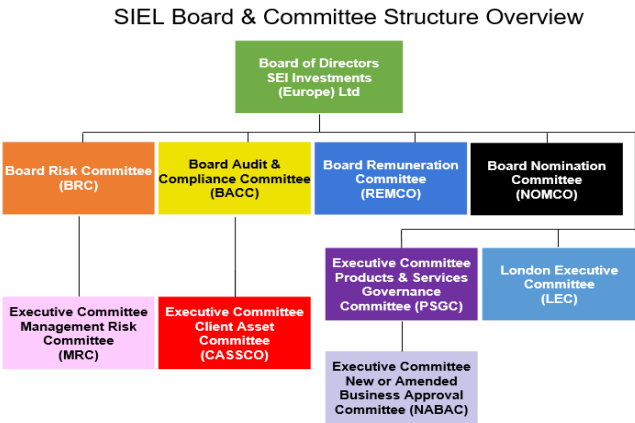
SIEL Board & Committee Structure Overview

Board of Directors SEI Investments (Europe) Ltd

Board Risk Committee (BRC)

Board Audit & Compliance Committee (BACC)

Board Remuneration Committee (REMCO)

Board Nomination Committee (NOMCO)

Executive Committee Products & Services Governance Committee (PSGC)

London Executive Committee (LEC)

Executive Committee Management Risk Committee (MRC)

Executive Committee Client Asset Committee (CASSCO)

Executive Committee New or Amended Business Approval Committee (NABAC)